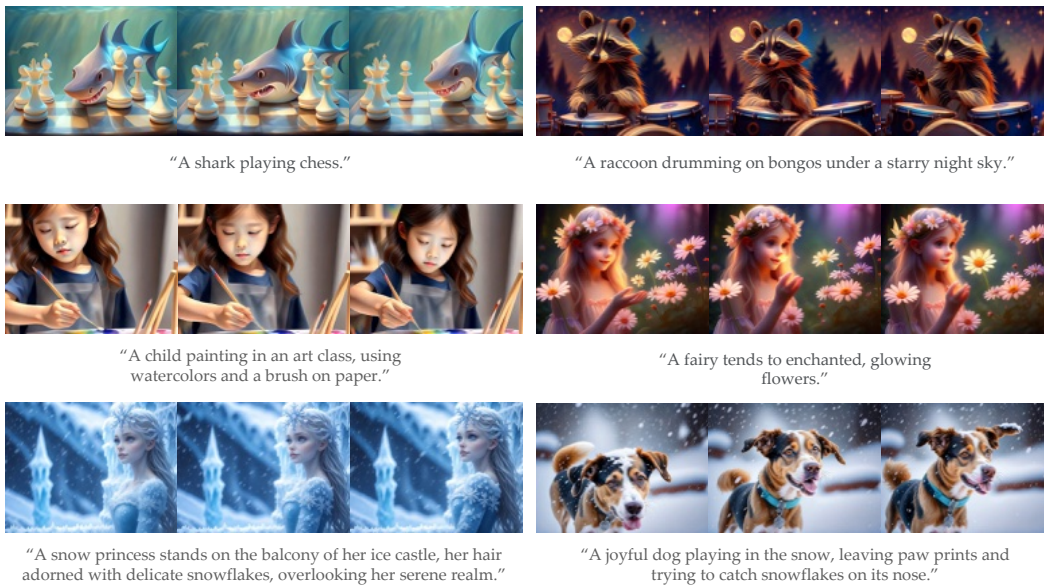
"A shark playing chess."

"A raccoon drumming on bongos under a starry night sky."

"A child painting in an art class, using watercolors and a brush on paper."

"A fairy tends to enchanted, glowing flowers."

"A snow princess stands on the balcony of her ice castle, her hair adorned with delicate snowflakes, overlooking her serene realm."

"A joyful dog playing in the snow, leaving paw prints and trying to catch snowflakes on its nose."